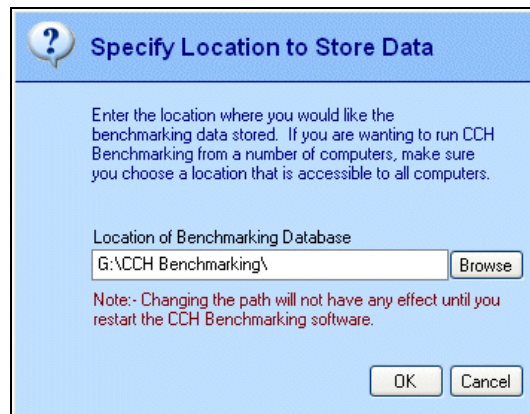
Specify Location to Store Data

Enter the location where you would like the benchmarking data stored. If you are wanting to run CCH Benchmarking from a number of computers, make sure you choose a location that is accessible to all computers.

Location of Benchmarking Database

G:\CCH Benchmarking\

Browse

Note:- Changing the path will not have any effect until you restart the CCH Benchmarking software.

OK

Cancel